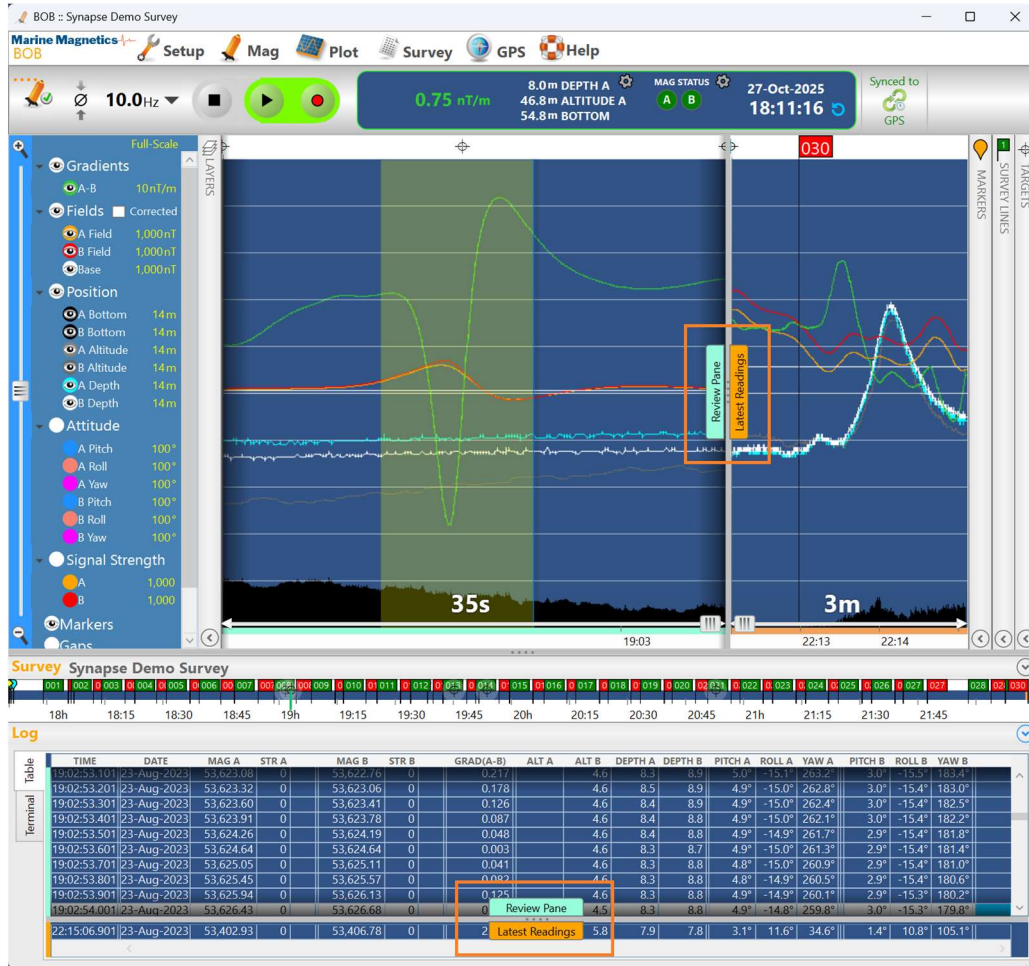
BOB :: Synapse Demo Survey

Marine Magnetics BOB  Setup  Mag  Plot  Survey  GPS  Help

10.0Hz

0.75 nT/m  8.0m DEPTH A  46.8m ALTITUDE A  54.8m BOTTOM  MAG STATUS A B  27-Oct-2025 18:11:16  Synced to GPS

Full-Scale
Gradients
A-B 10nT/m
Fields Corrected
A Field 1,000nT
B Field 1,000nT
Base 1,000nT
Position
A Bottom 14m
B Bottom 14m
A Altitude 14m
B Altitude 14m
A Depth 14m
B Depth 14m
Attitude
A Pitch 100°
A Roll 100°
A Yaw 100°
B Pitch 100°
B Roll 100°
B Yaw 100°
Signal Strength
A 1,000
B 1,000
Markers
Gaps

LAYERS
030
Review Pane
Latest Readings
35s
3m
19:03
22:13
22:14
MARKERS
SURVEY LINES
TARGETS

Survey Synapse Demo Survey
001 002 003 004 005 006 007 009 010 011 012 013 014 015 016 017 018 019 020 022 023 024 025 026 027 028 030
18h 18:15 18:30 18:45 19h 19:15 19:30 19:45 20h 20:15 20:30 20:45 21h 21:15 21:30 21:45

Log
Table
Terminal

| TIME | DATE | MAG A | STR A | MAG B | STR B | GRAD(A-B) | ALT A | ALT B | DEPTH A | DEPTH B | PITCH A | ROLL A | YAW A | PITCH B | ROLL B | YAW B |
|---|---|---|---|---|---|---|---|---|---|---|---|---|---|---|---|---|
| 19:02:53.101 | 23-Aug-2023 | 53,623.08 | 0 | 53,622.76 | 0 | 0.217 | | 4.6 | 8.3 | 8.9 | 5.0° | -15.1° | 263.2° | 3.0° | -15.5° | 183.4° |
| 19:02:53.201 | 23-Aug-2023 | 53,623.32 | 0 | 53,623.06 | 0 | 0.178 | | 4.6 | 8.5 | 8.9 | 4.9° | -15.0° | 262.8° | 3.0° | -15.4° | 183.0° |
| 19:02:53.301 | 23-Aug-2023 | 53,623.60 | 0 | 53,623.41 | 0 | 0.126 | | 4.6 | 8.4 | 8.9 | 4.9° | -15.0° | 262.4° | 3.0° | -15.4° | 182.5° |
| 19:02:53.401 | 23-Aug-2023 | 53,623.91 | 0 | 53,623.78 | 0 | 0.087 | | 4.6 | 8.4 | 8.8 | 4.9° | -15.0° | 262.1° | 3.0° | -15.4° | 182.2° |
| 19:02:53.501 | 23-Aug-2023 | 53,624.26 | 0 | 53,624.19 | 0 | 0.048 | | 4.6 | 8.4 | 8.8 | 4.9° | -14.9° | 261.7° | 2.9° | -15.4° | 181.8° |
| 19:02:53.601 | 23-Aug-2023 | 53,624.64 | 0 | 53,624.64 | 0 | 0.003 | | 4.6 | 8.3 | 8.7 | 4.9° | -15.0° | 261.3° | 2.9° | -15.4° | 181.4° |
| 19:02:53.701 | 23-Aug-2023 | 53,625.05 | 0 | 53,625.11 | 0 | 0.041 | | 4.6 | 8.3 | 8.8 | 4.8° | -15.0° | 260.9° | 2.9° | -15.4° | 181.0° |
| 19:02:53.801 | 23-Aug-2023 | 53,625.45 | 0 | 53,625.57 | 0 | 0.082 | | 4.6 | 8.3 | 8.8 | 4.8° | -14.9° | 260.5° | 2.9° | -15.4° | 180.6° |
| 19:02:53.901 | 23-Aug-2023 | 53,625.94 | 0 | 53,626.13 | 0 | 0.125 | | 4.6 | 8.3 | 8.8 | 4.9° | -14.9° | 260.1° | 2.9° | -15.3° | 180.2° |
| 19:02:54.001 | 23-Aug-2023 | 53,626.43 | 0 | 53,626.68 | 0 | 0 | | 4.5 | 8.3 | 8.8 | 4.9° | -14.8° | 259.8° | 3.0° | -15.3° | 179.8° |
| 22:15:06.901 | 23-Aug-2023 | 53,402.93 | 0 | 53,406.78 | 0 | 2 | | 5.8 | 7.9 | 7.8 | 3.1° | 11.6° | 34.6° | 1.4° | 10.8° | 105.1° |

Review Pane
Latest Readings